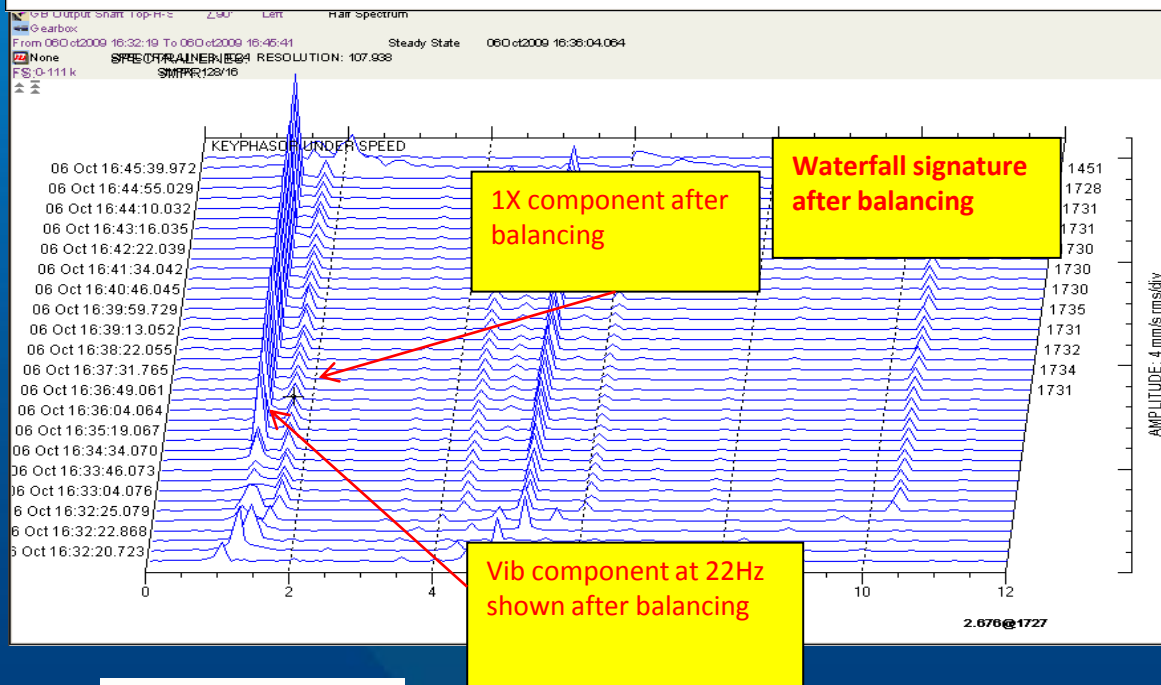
GB Output Shaft Top-H-S Z90° Left Half Spectrum
Gearbox
From 06Oct2009 16:32:19 To 06Oct2009 16:45:41 Steady State 06Oct2009 16:36:04.064
None SPECTRAL LINES: 1024 RESOLUTION: 107.938
FS: 0-111 k SMPR: 128/16

KEYPHASOR UNDER SPEED

06 Oct 16:45:39.972
06 Oct 16:44:55.029
06 Oct 16:44:10.032
06 Oct 16:43:16.035
06 Oct 16:42:22.039
06 Oct 16:41:34.042
06 Oct 16:40:46.045
06 Oct 16:39:59.729
06 Oct 16:39:13.052
06 Oct 16:38:22.055
06 Oct 16:37:31.765
06 Oct 16:36:49.061
06 Oct 16:36:04.064
06 Oct 16:35:19.067
06 Oct 16:34:34.070
06 Oct 16:33:46.073
06 Oct 16:33:04.076
6 Oct 16:32:25.079
6 Oct 16:32:22.868
6 Oct 16:32:20.723

1451
1728
1731
1731
1730
1730
1730
1735
1731
1732
1734
1731

AMPLITUDE: 4 mm/s rms/div

0
2
4
10
12

2.676@1727

1X component after balancing

Waterfall signature after balancing

Vib component at 22Hz shown after balancing